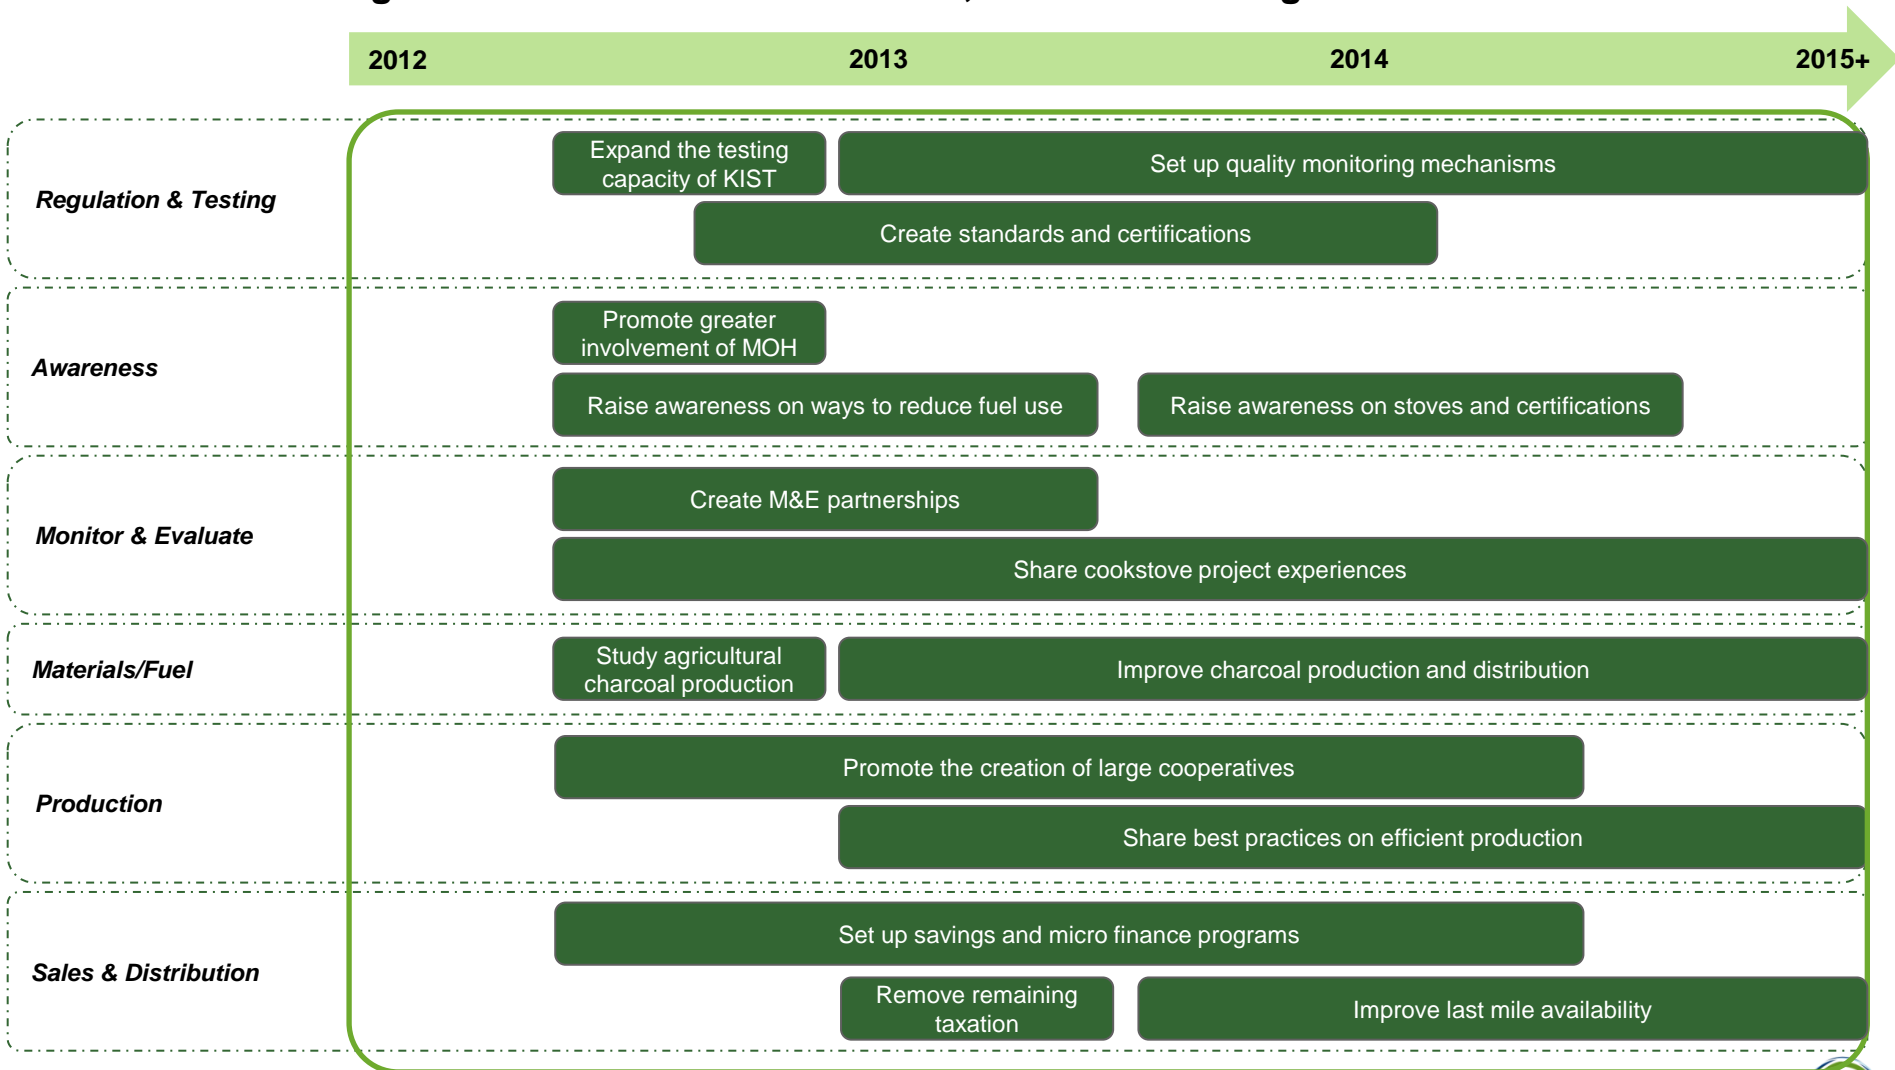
2012 2013 2014 2015+

Regulation & Testing

Expand the testing capacity of KIST

Set up quality monitoring mechanisms

Create standards and certifications

Awareness

Promote greater involvement of MOH

Raise awareness on ways to reduce fuel use

Raise awareness on stoves and certifications

Monitor & Evaluate

Create M&E partnerships

Share cookstove project experiences

Materials/Fuel

Study agricultural charcoal production

Improve charcoal production and distribution

Production

Promote the creation of large cooperatives

Share best practices on efficient production

Sales & Distribution

Set up savings and micro finance programs

Remove remaining taxation

Improve last mile availability